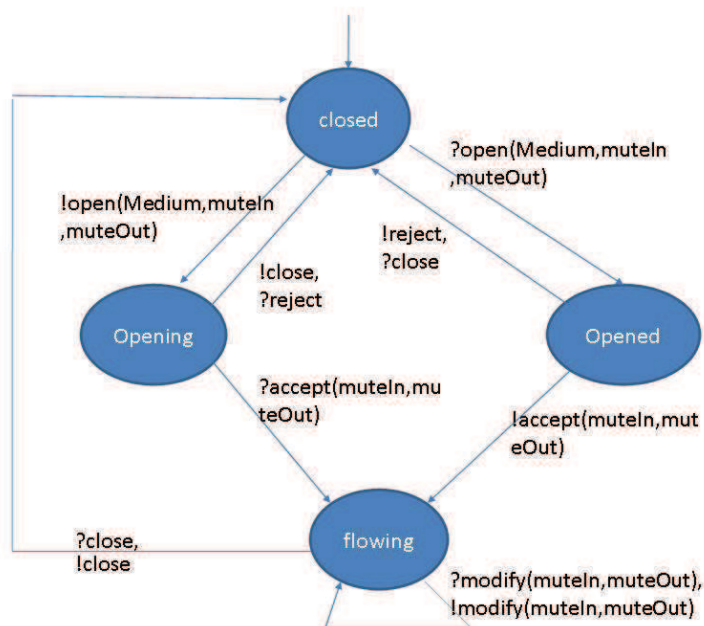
closed

?open(Medium,muteIn ,muteOut)

!open(Medium,muteIn ,muteOut)

!reject, ?close

!close, ?reject

Opening

Opened

?accept(muteIn,muteOut)

!accept(muteIn,muteOut)

?close, !close

flowing

?modify(muteIn,muteOut), !modify(muteIn,muteOut)